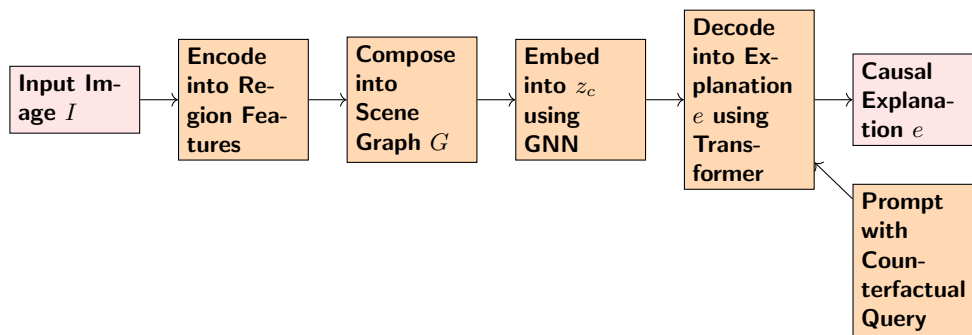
Input Image $I$

Encode into Region Features

Compose into Scene Graph $G$

Embed into $z_c$ using GNN

Decode into Explanation $e$ using Transformer

Causal Explanation $e$

Prompt with Counterfactual Query